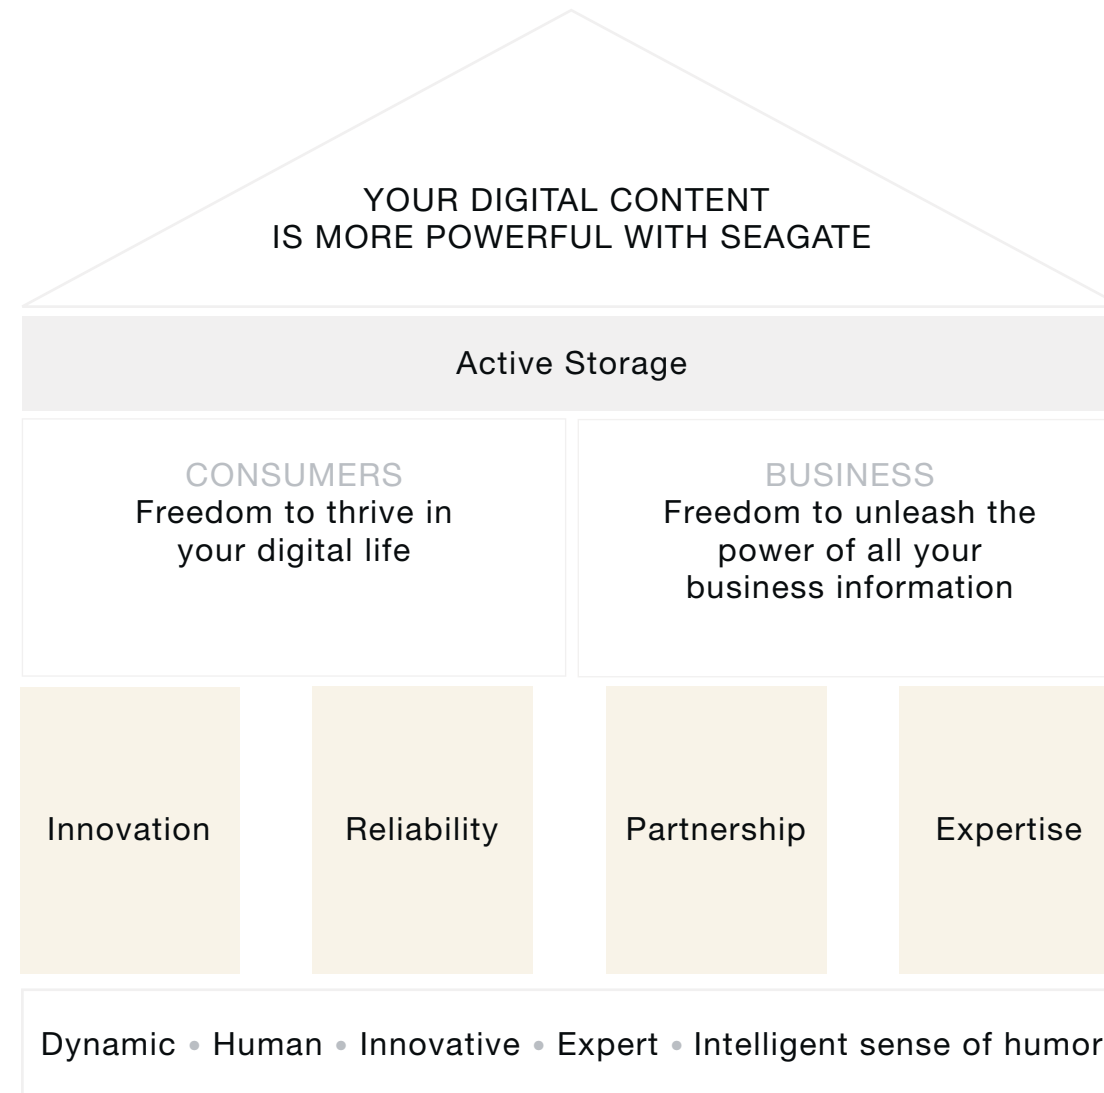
YOUR DIGITAL CONTENT
IS MORE POWERFUL WITH SEAGATE

Active Storage

CONSUMERS
Freedom to thrive in your digital life

BUSINESS
Freedom to unleash the power of all your business information

Innovation

Reliability

Partnership

Expertise

Dynamic • Human • Innovative • Expert • Intelligent sense of humor